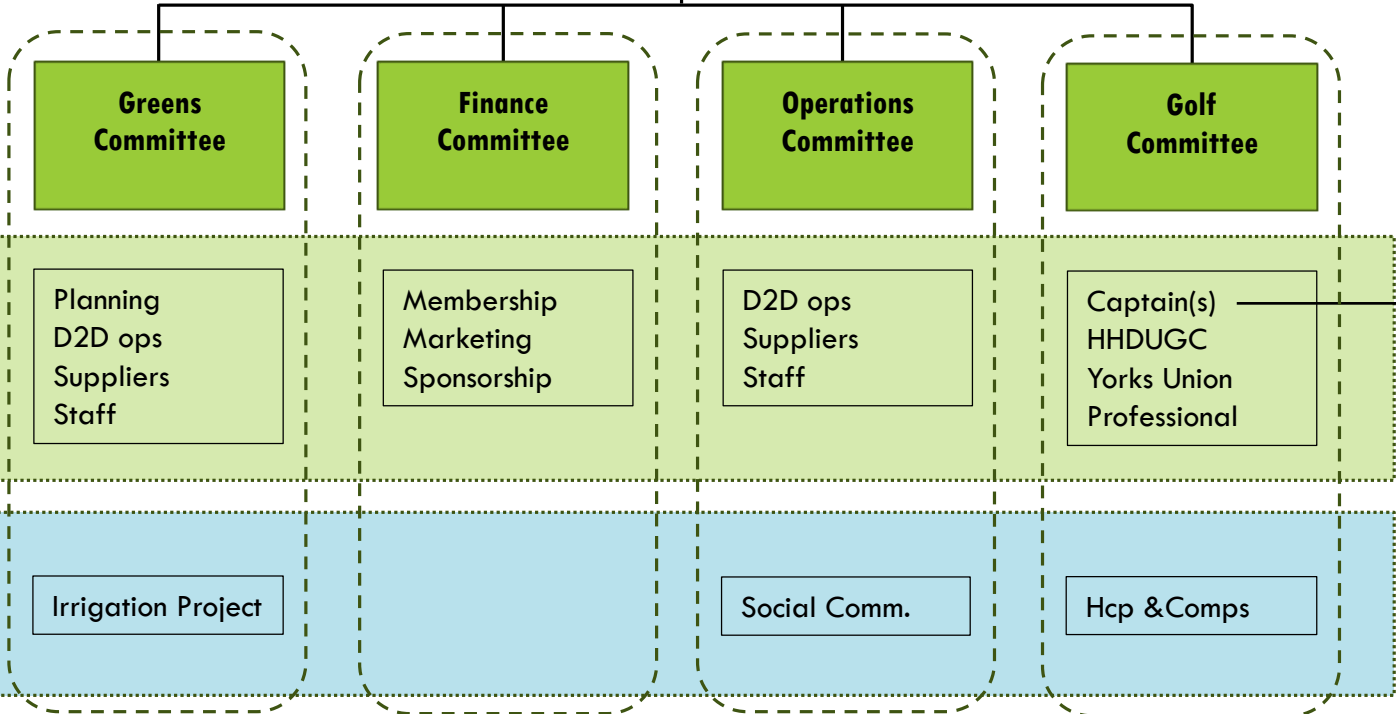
Greens Committee

Finance Committee

Operations Committee

Golf Committee

Planning
D2D ops
Suppliers
Staff

Membership
Marketing
Sponsorship

D2D ops
Suppliers
Staff

Captain(s)
HHDUGC
Yorks Union
Professional

Irrigation Project

Social Comm.

Hcp &Comps